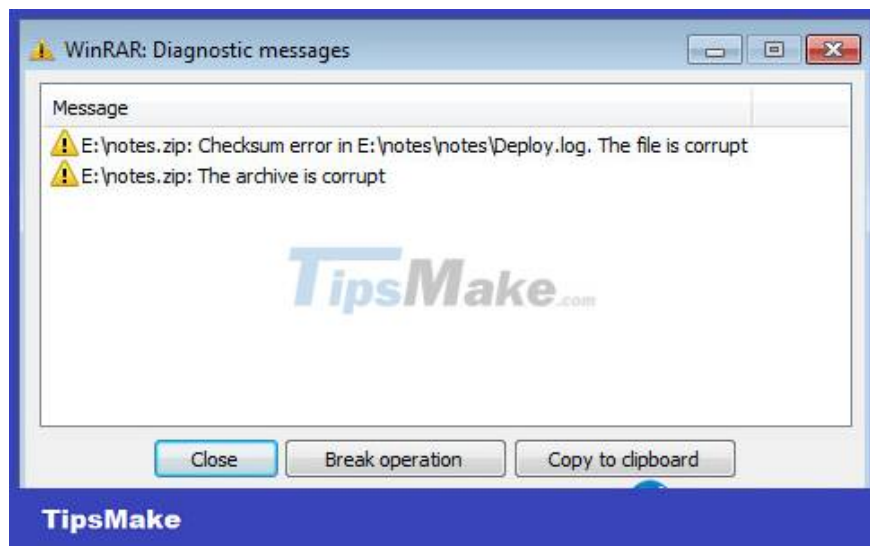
WinRAR: Diagnostic messages

Message

E:\notes.zip: Checksum error in E:\notes\notes\Deploy.log. The file is corrupt

E:\notes.zip: The archive is corrupt

TipsMake.com

Close

Break operation

Copy to clipboard

TipsMake